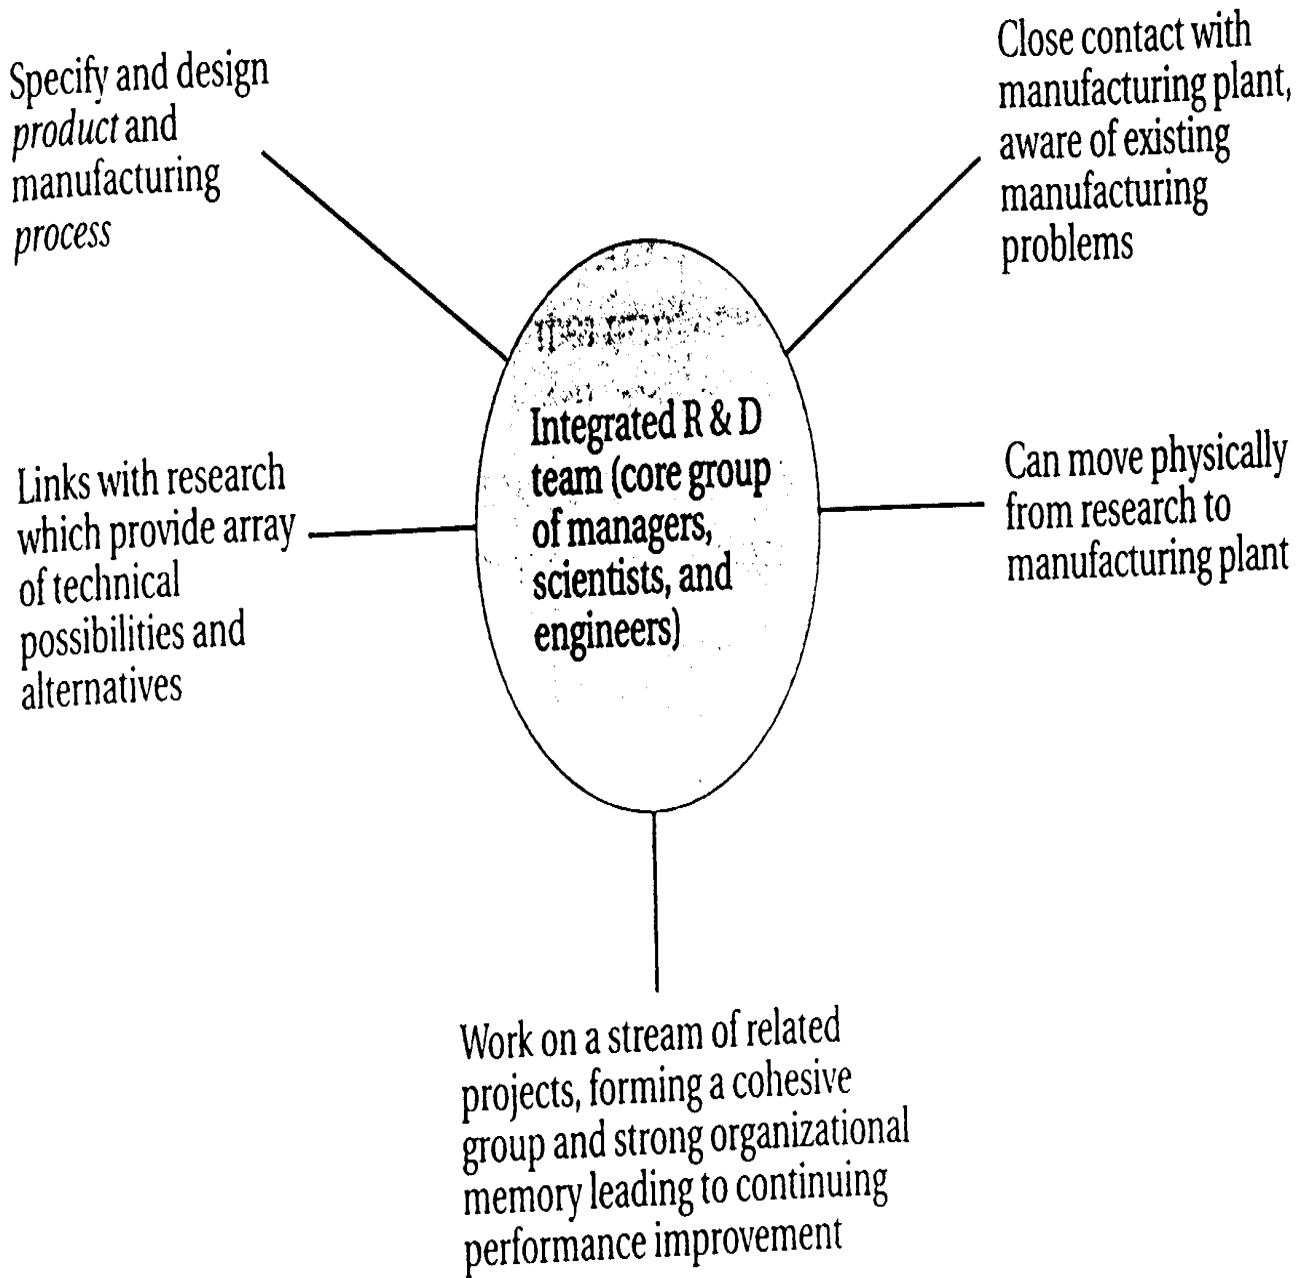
Specify and design *product* and manufacturing *process*

Close contact with manufacturing plant, aware of existing manufacturing problems

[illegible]

Integrated R & D team (core group of managers, scientists, and engineers)

Links with research which provide array of technical possibilities and alternatives

Can move physically from research to manufacturing plant

Work on a stream of related projects, forming a cohesive group and strong organizational memory leading to continuing performance improvement